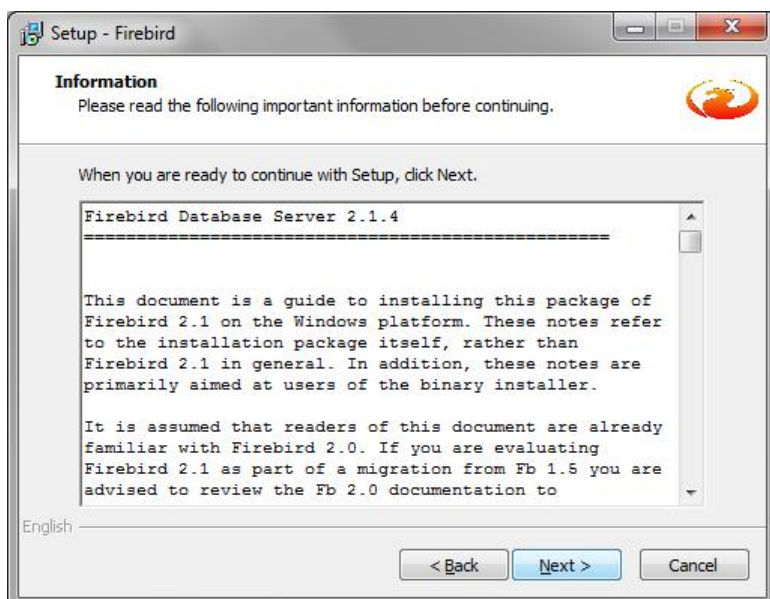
Setup - Firebird

Information
Please read the following important information before continuing.

When you are ready to continue with Setup, click Next.

Firebird Database Server 2.1.4
==================================================

This document is a guide to installing this package of Firebird 2.1 on the Windows platform. These notes refer to the installation package itself, rather than Firebird 2.1 in general. In addition, these notes are primarily aimed at users of the binary installer.

It is assumed that readers of this document are already familiar with Firebird 2.0. If you are evaluating Firebird 2.1 as part of a migration from Fb 1.5 you are advised to review the Fb 2.0 documentation to

English

< Back
Next >
Cancel